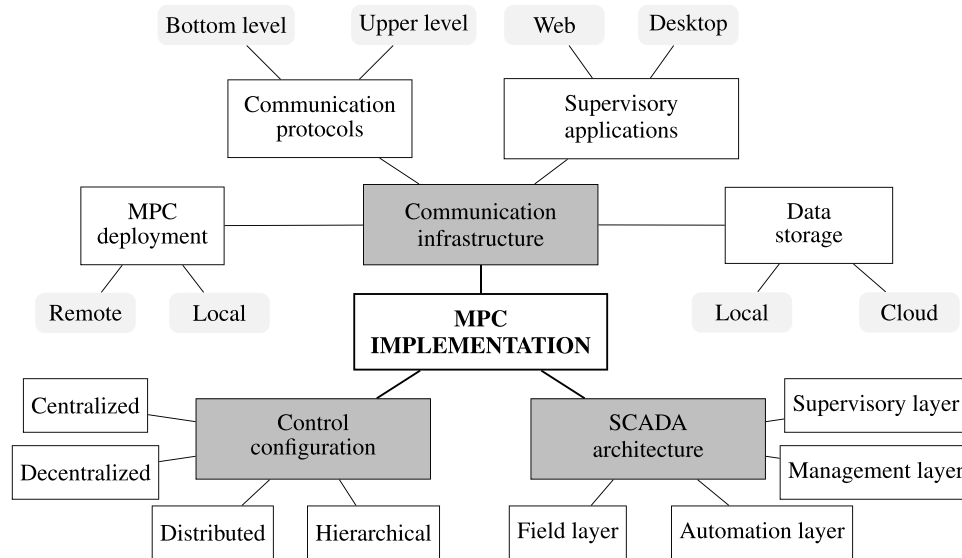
Bottom level

Upper level

Web

Desktop

Communication protocols

Supervisory applications

MPC deployment

Communication infrastructure

Data storage

Remote

Local

Local

Cloud

MPC IMPLEMENTATION

Centralized

Decentralized

Control configuration

SCADA architecture

Supervisory layer

Management layer

Distributed

Hierarchical

Field layer

Automation layer